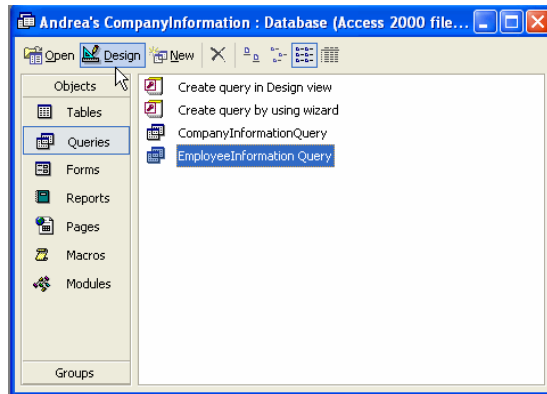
Andrea's CompanyInformation : Database (Access 2000 file...

Open Design New

Objects

Tables

Queries

Forms

Reports

Pages

Macros

Modules

Groups

Create query in Design view

Create query by using wizard

CompanyInformationQuery

EmployeeInformation Query